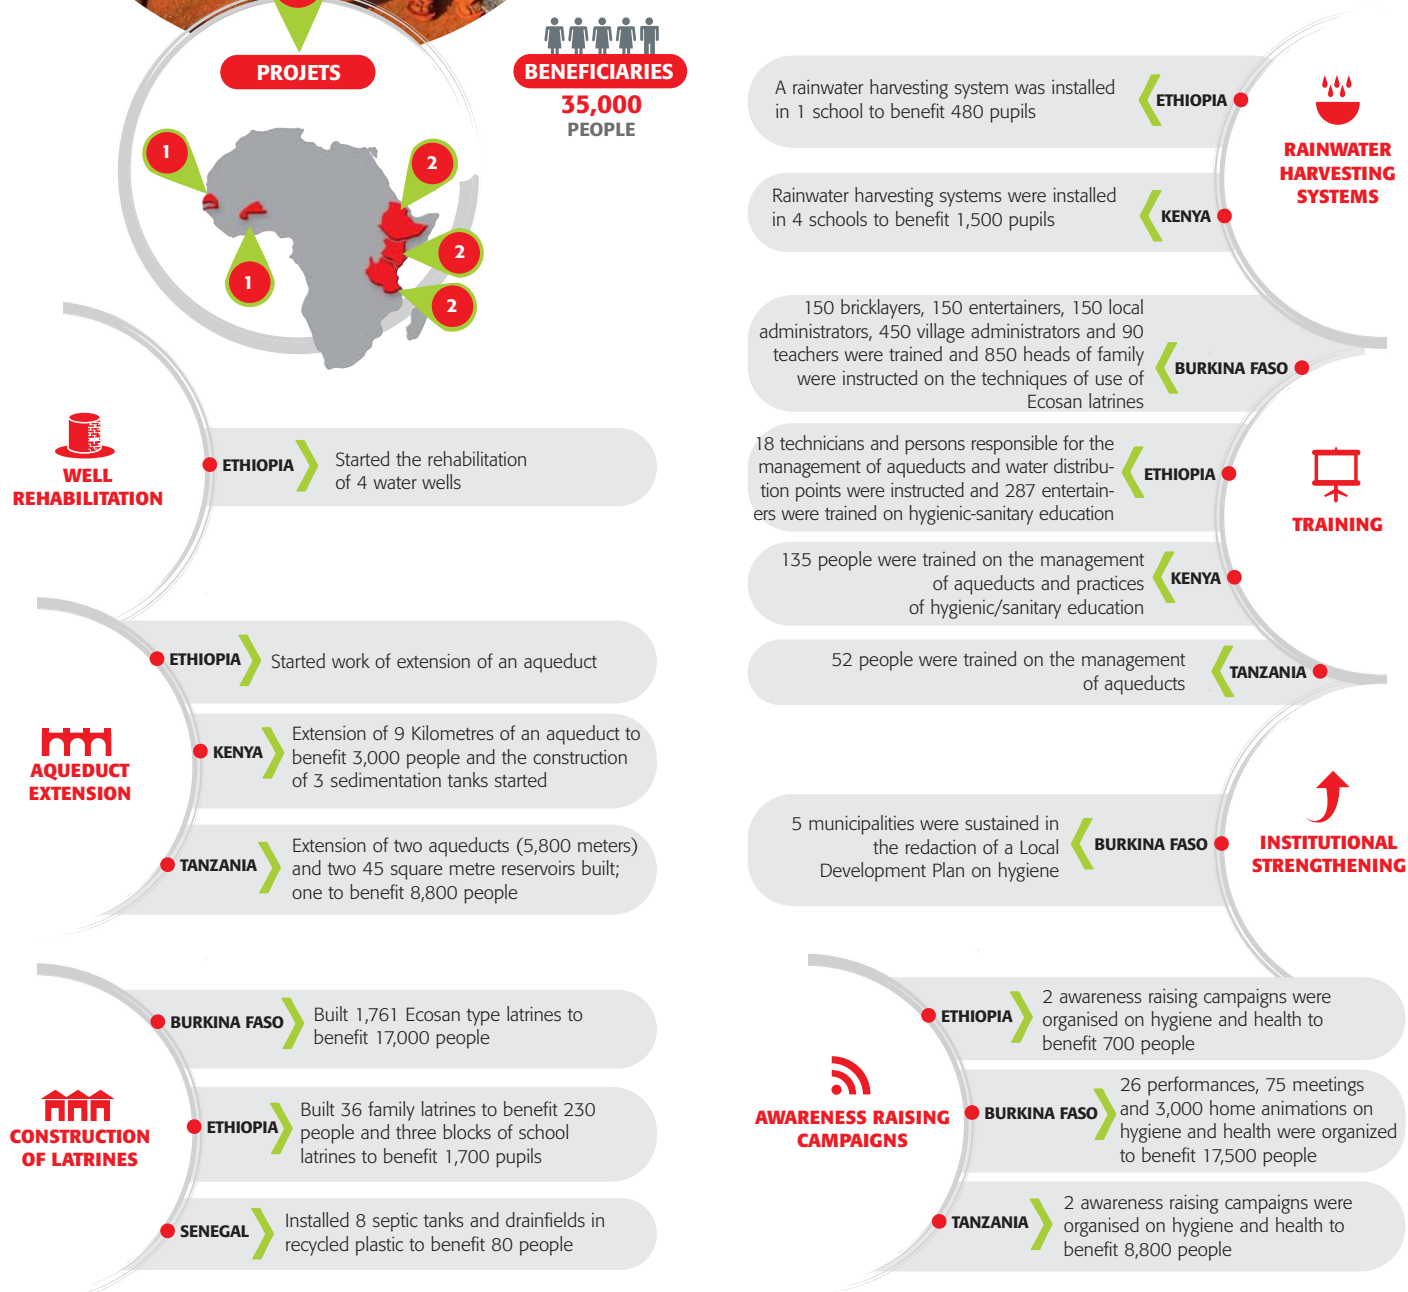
PROJETS

BENEFICIARIES
35,000
PEOPLE

1
1
2
2
2

WELL REHABILITATION

ETHIOPIA
Started the rehabilitation of 4 water wells

ETHIOPIA
Started work of extension of an aqueduct

AQUEDUCT EXTENSION

KENYA
Extension of 9 Kilometres of an aqueduct to benefit 3,000 people and the construction of 3 sedimentation tanks started

TANZANIA
Extension of two aqueducts (5,800 meters) and two 45 square metre reservoirs built; one to benefit 8,800 people

BURKINA FASO
Built 1,761 Ecosan type latrines to benefit 17,000 people

CONSTRUCTION OF LATRINES

ETHIOPIA
Built 36 family latrines to benefit 230 people and three blocks of school latrines to benefit 1,700 pupils

SENEGAL
Installed 8 septic tanks and drainfields in recycled plastic to benefit 80 people

A rainwater harvesting system was installed in 1 school to benefit 480 pupils
ETHIOPIA

RAINWATER HARVESTING SYSTEMS

Rainwater harvesting systems were installed in 4 schools to benefit 1,500 pupils
KENYA

150 bricklayers, 150 entertainers, 150 local administrators, 450 village administrators and 90 teachers were trained and 850 heads of family were instructed on the techniques of use of Ecosan latrines
BURKINA FASO

18 technicians and persons responsible for the management of aqueducts and water distribution points were instructed and 287 entertainers were trained on hygienic-sanitary education
ETHIOPIA

TRAINING

135 people were trained on the management of aqueducts and practices of hygienic/sanitary education
KENYA

52 people were trained on the management of aqueducts
TANZANIA

5 municipalities were sustained in the redaction of a Local Development Plan on hygiene
BURKINA FASO

INSTITUTIONAL STRENGTHENING

ETHIOPIA
2 awareness raising campaigns were organised on hygiene and health to benefit 700 people

AWARENESS RAISING CAMPAIGNS

BURKINA FASO
26 performances, 75 meetings and 3,000 home animations on hygiene and health were organized to benefit 17,500 people

TANZANIA
2 awareness raising campaigns were organised on hygiene and health to benefit 8,800 people